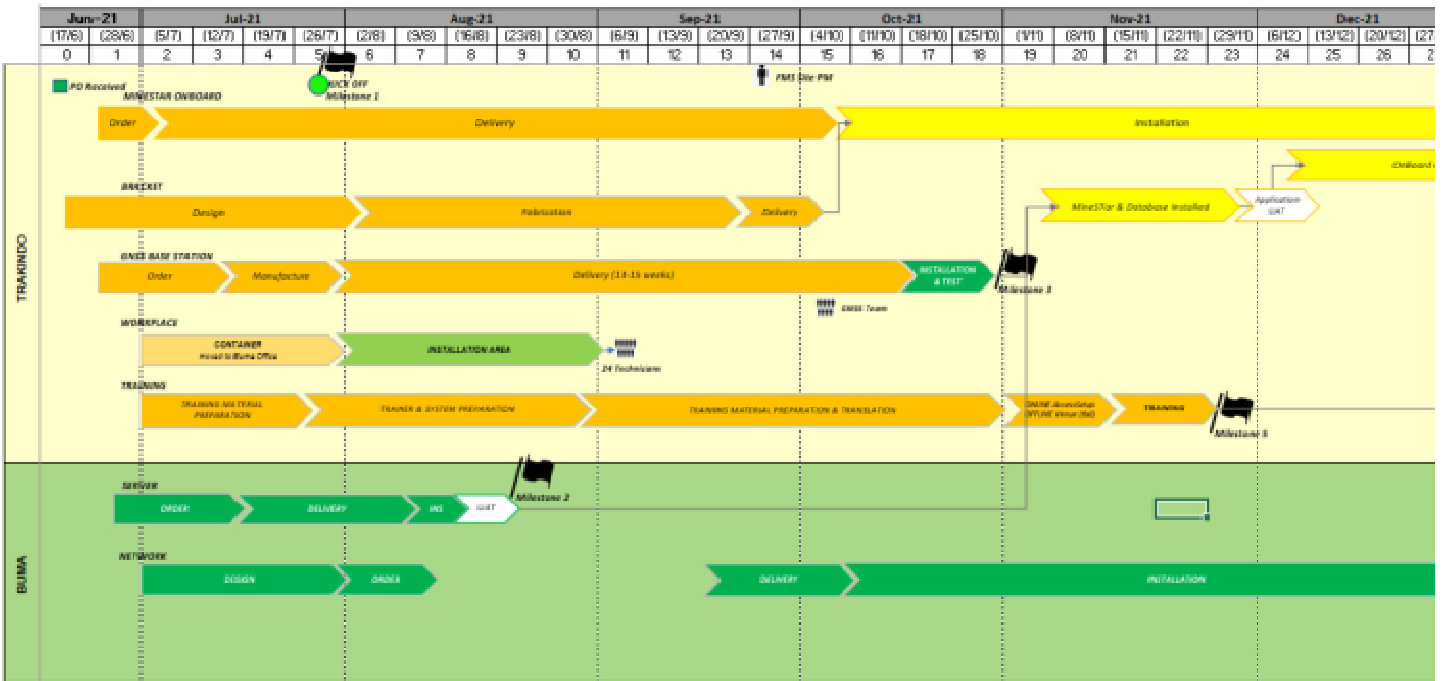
| Jun-21 | | Jul-21 | | | | Aug-21 | | | | | Sep-21 | | | | Oct-21 | | | | Nov-21 | | | | | Dec-21 | | | |
|---|---|---|---|---|---|---|---|---|---|---|---|---|---|---|---|---|---|---|---|---|---|---|---|---|---|---|---|
| (17/6) | (28/6) | (5/7) | (12/7) | (19/7) | (26/7) | (2/8) | (9/8) | (16/8) | (23/8) | (30/8) | (6/9) | (13/9) | (20/9) | (27/9) | (4/10) | (11/10) | (18/10) | (25/10) | (1/11) | (8/11) | (15/11) | (22/11) | (29/11) | (6/12) | (13/12) | (20/12) | (27 |
| 0 | 1 | 2 | 3 | 4 | 5 | 6 | 7 | 8 | 9 | 10 | 11 | 12 | 13 | 14 | 15 | 16 | 17 | 18 | 19 | 20 | 21 | 22 | 23 | 24 | 25 | 26 | 2 |

TRAKINDO

PO Received

KICK OFF
Milestone 1

FMS Site PM

MINESTAR ONBOARD
Order
Delivery
Installation

Onboard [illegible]

BRACKET
Design
Fabrication
Delivery

MineStar & Database Installed
Application UAT

GNSS BASE STATION
Order
Manufacture
Delivery (14-15 weeks)
INSTALLATION & TEST
Milestone 3

GNSS Team

WORKPLACE
CONTAINER
Moved to Buma Office
INSTALLATION AREA
24 Technicians

TRAINING
TRAINING MATERIAL PREPARATION
TRAINER & SYSTEM PREPARATION
TRAINING MATERIAL PREPARATION & TRANSLATION
ONLINE Knowledge OFFLINE Venue (tbd)
TRAINING
Milestone 5

BUMA

SERVER
ORDER
DELIVERY
INS
UAT
Milestone 2

NETWORK
DESIGN
ORDER
DELIVERY
INSTALLATION